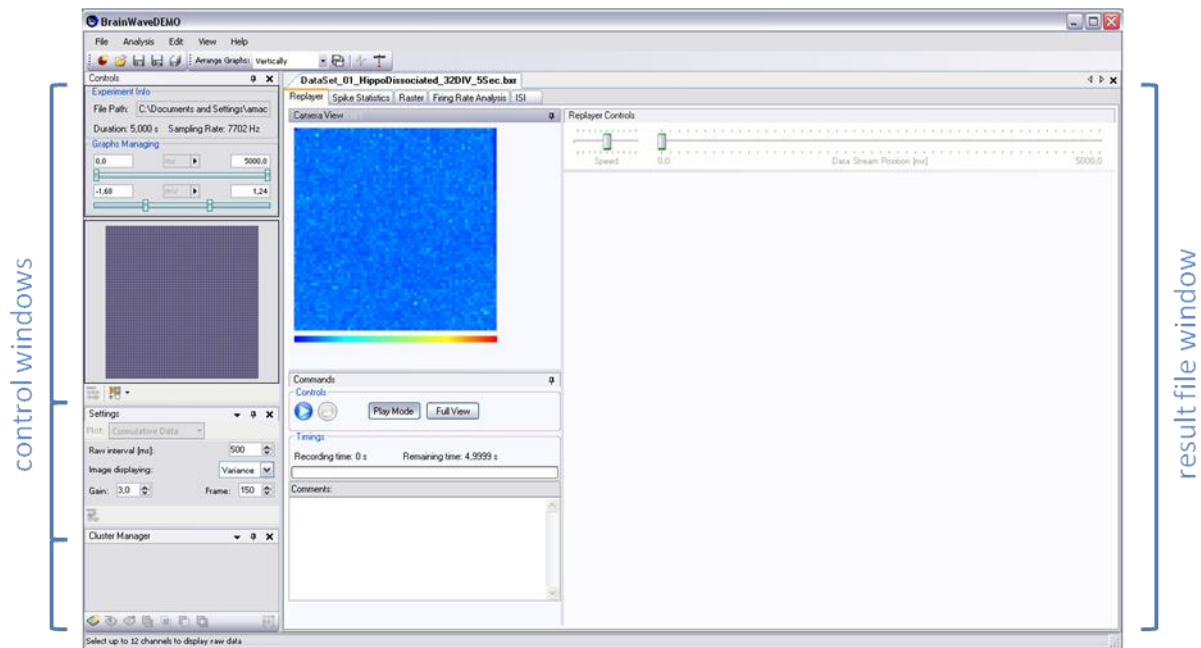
BrainWaveDEMO

File Analysis Edit View Help

Arrange Graphs: Vertically

Controls

Experiment Info

File Path: C:\Documents and Settings\amac

Duration: 5,000 s Sampling Rate: 7702 Hz

Graphs Managing

0,0 ms 5000,0

-1,68 mV 1,24

DataSet_01_HippoDissociated_32DIV_5Sec.bxr

Replayer Spike Statistics Raster Firing Rate Analysis ISI

Camera View

Replayer Controls

Speed 0,0 Data Stream Position [ms] 5000,0

Commands

Controls

Play Mode Full View

Timings

Recording time: 0 s Remaining time: 4,9999 s

Comments:

Settings

Plot: Cumulative Data

Raw interval [ms]: 500

Image displaying: Variance

Gain: 3,0 Frame: 150

Cluster Manager

Select up to 12 channels to display raw data

control windows

result file window